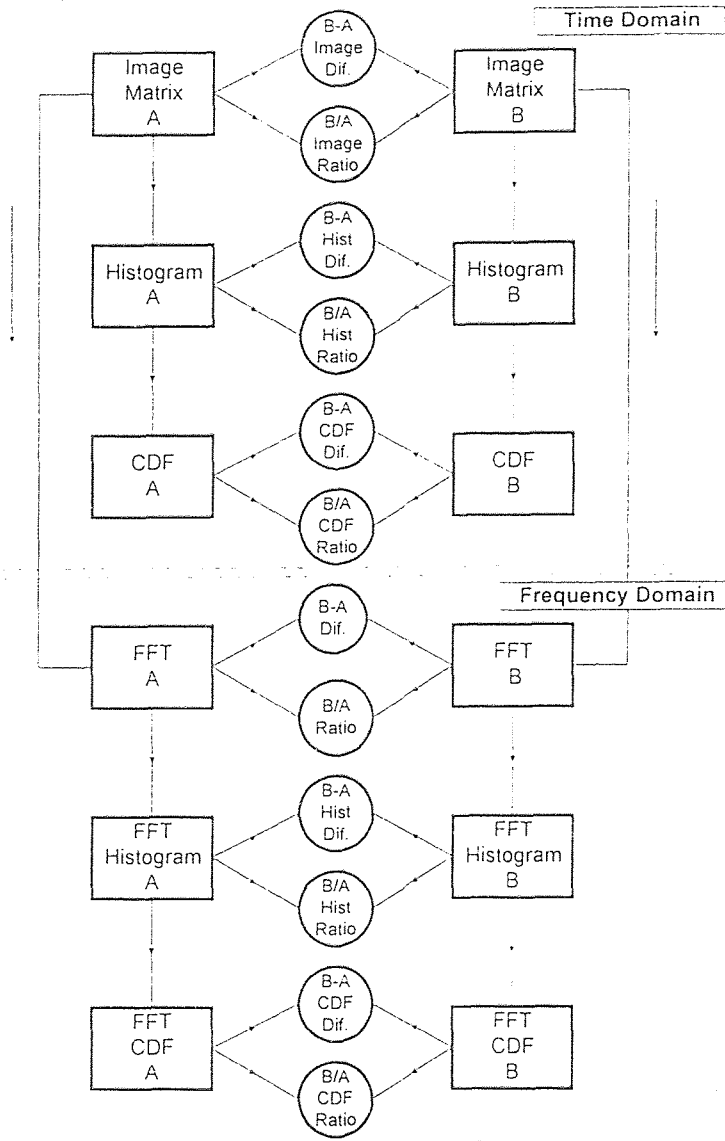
Time Domain

Image Matrix A

B-A Image Dif.

B/A Image Ratio

Image Matrix B

Histogram A

B-A Hist Dif.

B/A Hist Ratio

Histogram B

CDF A

B-A CDF Dif.

B/A CDF Ratio

CDF B

Frequency Domain

FFT A

B-A Dif.

B/A Ratio

FFT B

FFT Histogram A

B-A Hist Dif.

B/A Hist Ratio

FFT Histogram B

FFT CDF A

B-A CDF Dif.

B/A CDF Ratio

FFT CDF B